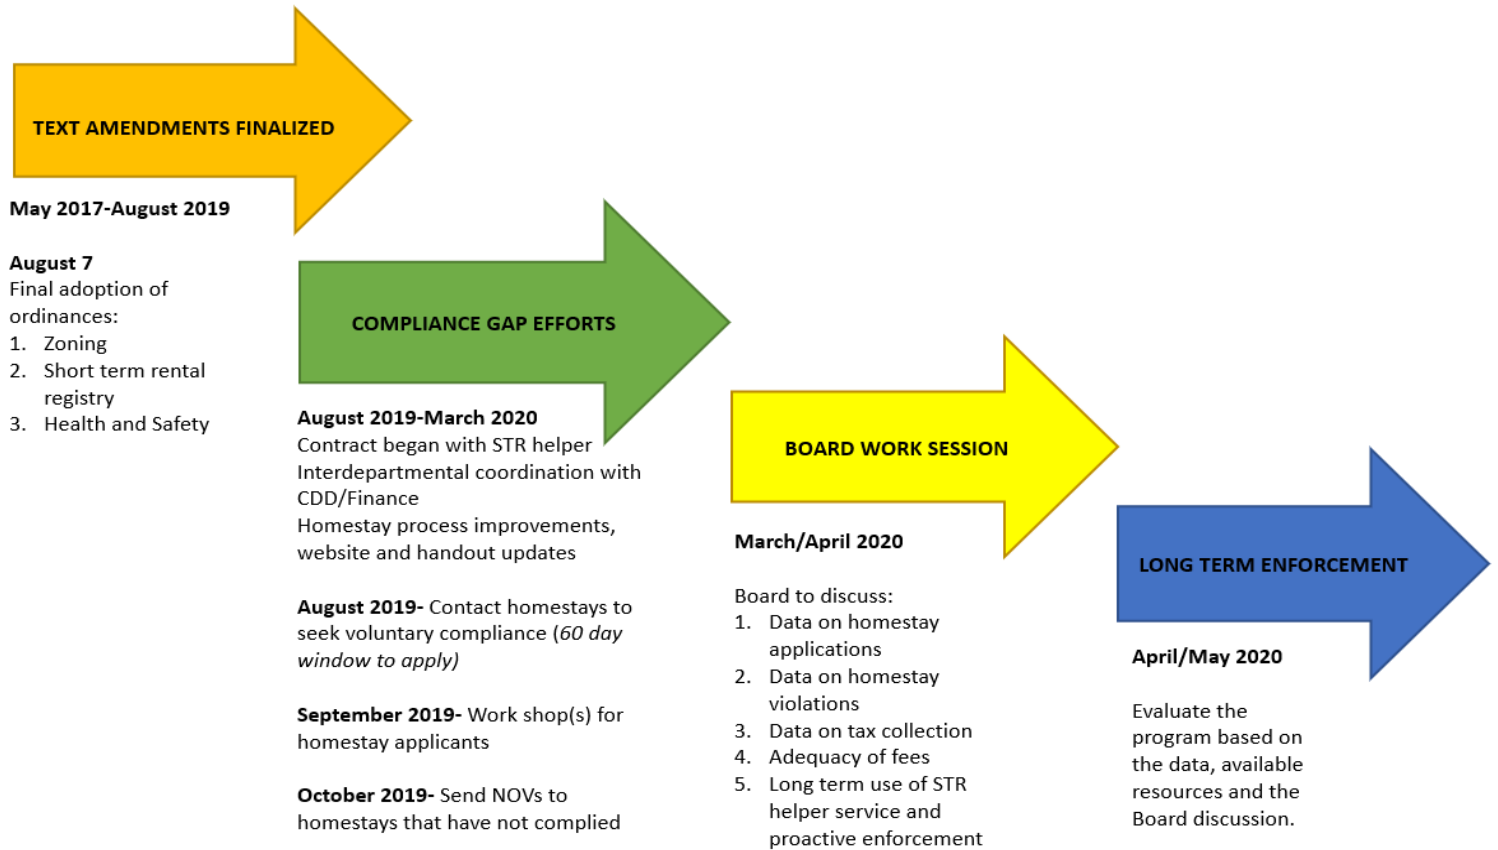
TEXT AMENDMENTS FINALIZED

May 2017-August 2019

August 7
Final adoption of ordinances:
1. Zoning
2. Short term rental registry
3. Health and Safety

COMPLIANCE GAP EFFORTS

August 2019-March 2020
Contract began with STR helper
Interdepartmental coordination with CDD/Finance
Homestay process improvements, website and handout updates

August 2019- Contact homestays to seek voluntary compliance (60 day window to apply)

September 2019- Work shop(s) for homestay applicants

October 2019- Send NOVs to homestays that have not complied

BOARD WORK SESSION

March/April 2020

Board to discuss:
1. Data on homestay applications
2. Data on homestay violations
3. Data on tax collection
4. Adequacy of fees
5. Long term use of STR helper service and proactive enforcement

LONG TERM ENFORCEMENT

April/May 2020

Evaluate the program based on the data, available resources and the Board discussion.